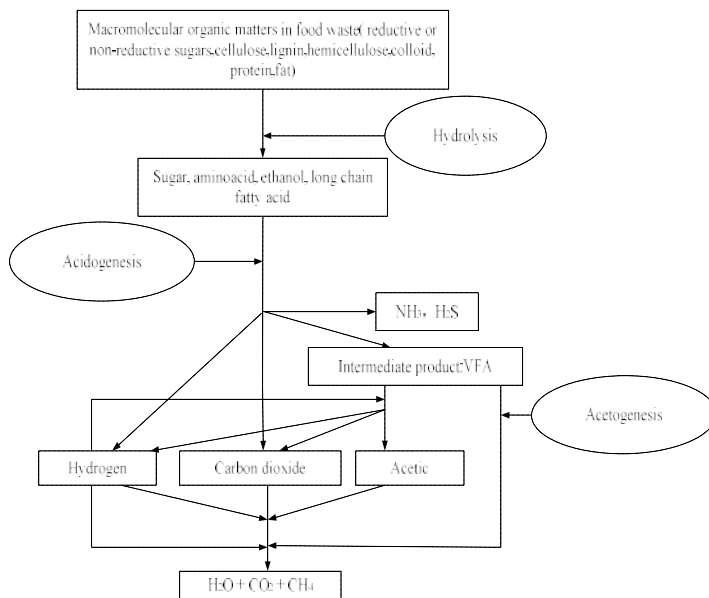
Macromolecular organic matters in food waste( reductive or non-reductive sugars,cellulose,lignin,hemicellulose,colloid, protein,fat)

Hydrolysis

Sugar, aminoacid, ethanol, long chain fatty acid

Acidogenesis

$NH_3$、$H_2S$

Intermediate product:VFA

Acetogenesis

Hydrogen

Carbon dioxide

Acetic

$H_2O + CO_2 + CH_4$